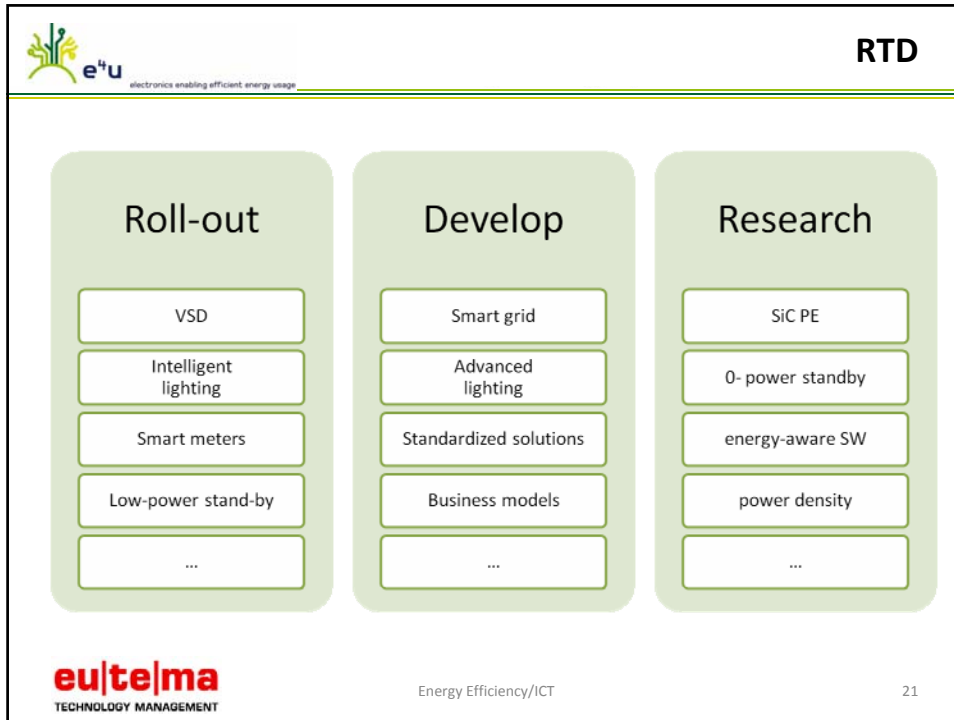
e⁴u
electronics enabling efficient energy usage

RTD

Roll-out

VSD

Intelligent lighting

Smart meters

Low-power stand-by

...

Develop

Smart grid

Advanced lighting

Standardized solutions

Business models

...

Research

SiC PE

0- power standby

energy-aware SW

power density

...

eu|te|ma
TECHNOLOGY MANAGEMENT

Energy Efficiency/ICT

21